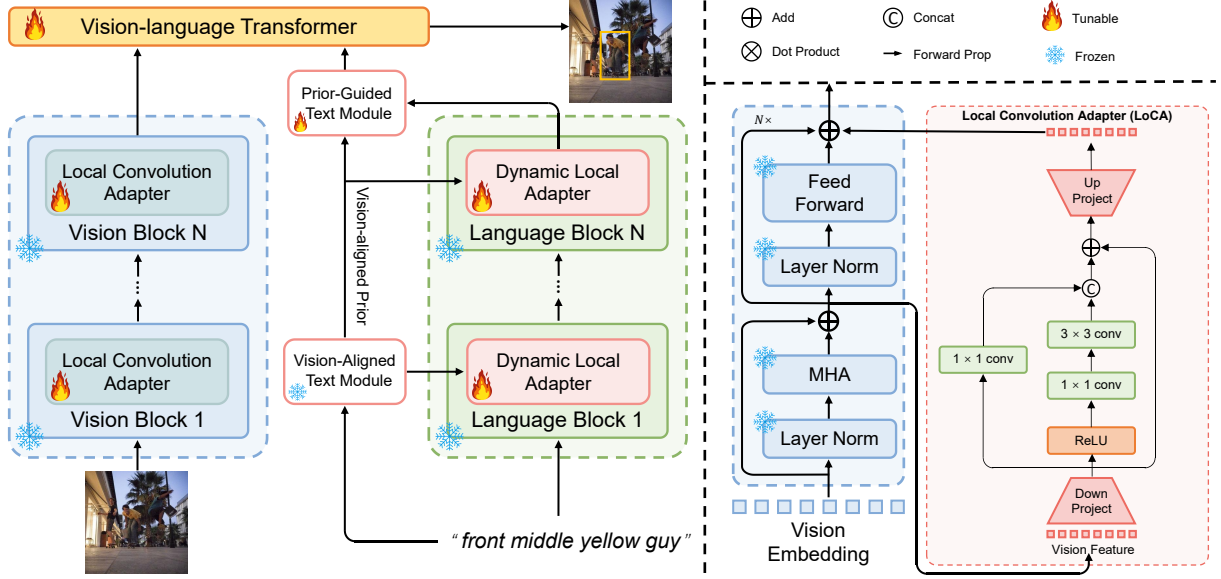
Vision-language Transformer

Local Convolution Adapter
Vision Block N

Local Convolution Adapter
Vision Block 1

Prior-Guided Text Module

Vision-aligned Prior

Vision-Aligned Text Module

Dynamic Local Adapter
Language Block N

Dynamic Local Adapter
Language Block 1

" front middle yellow guy "

Add
Concat
Tunable
Dot Product
Forward Prop
Frozen

$N\times$

Feed Forward

Layer Norm

MHA

Layer Norm

Vision Embedding

Local Convolution Adapter (LoCA)

Up Project

C

$3 \times 3$ conv

$1 \times 1$ conv

$1 \times 1$ conv

ReLU

Down Project

Vision Feature